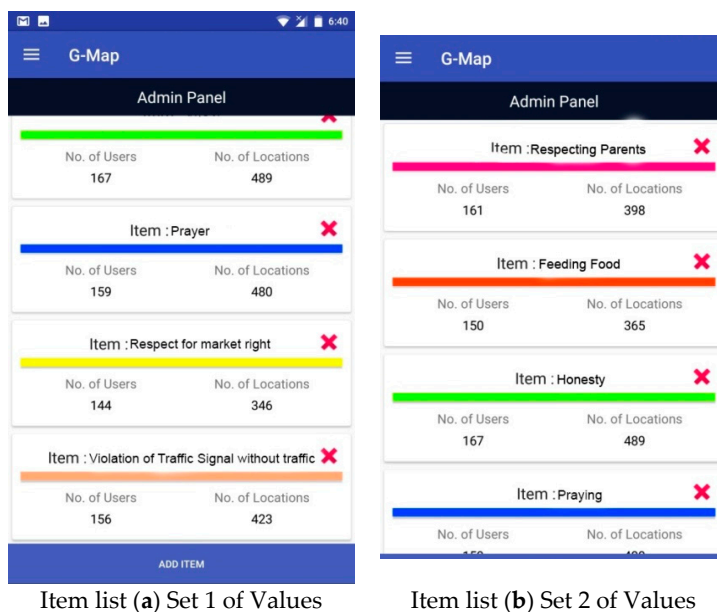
6:40

G-Map

Admin Panel

No. of Users 167
No. of Locations 489

Item : Prayer
No. of Users 159
No. of Locations 480

Item : Respect for market right
No. of Users 144
No. of Locations 346

Item : Violation of Traffic Signal without traffic
No. of Users 156
No. of Locations 423

ADD ITEM

Item list (**a**) Set 1 of Values

G-Map

Admin Panel

Item : Respecting Parents
No. of Users 161
No. of Locations 398

Item : Feeding Food
No. of Users 150
No. of Locations 365

Item : Honesty
No. of Users 167
No. of Locations 489

Item : Praying
No. of Users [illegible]
No. of Locations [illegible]

Item list (**b**) Set 2 of Values